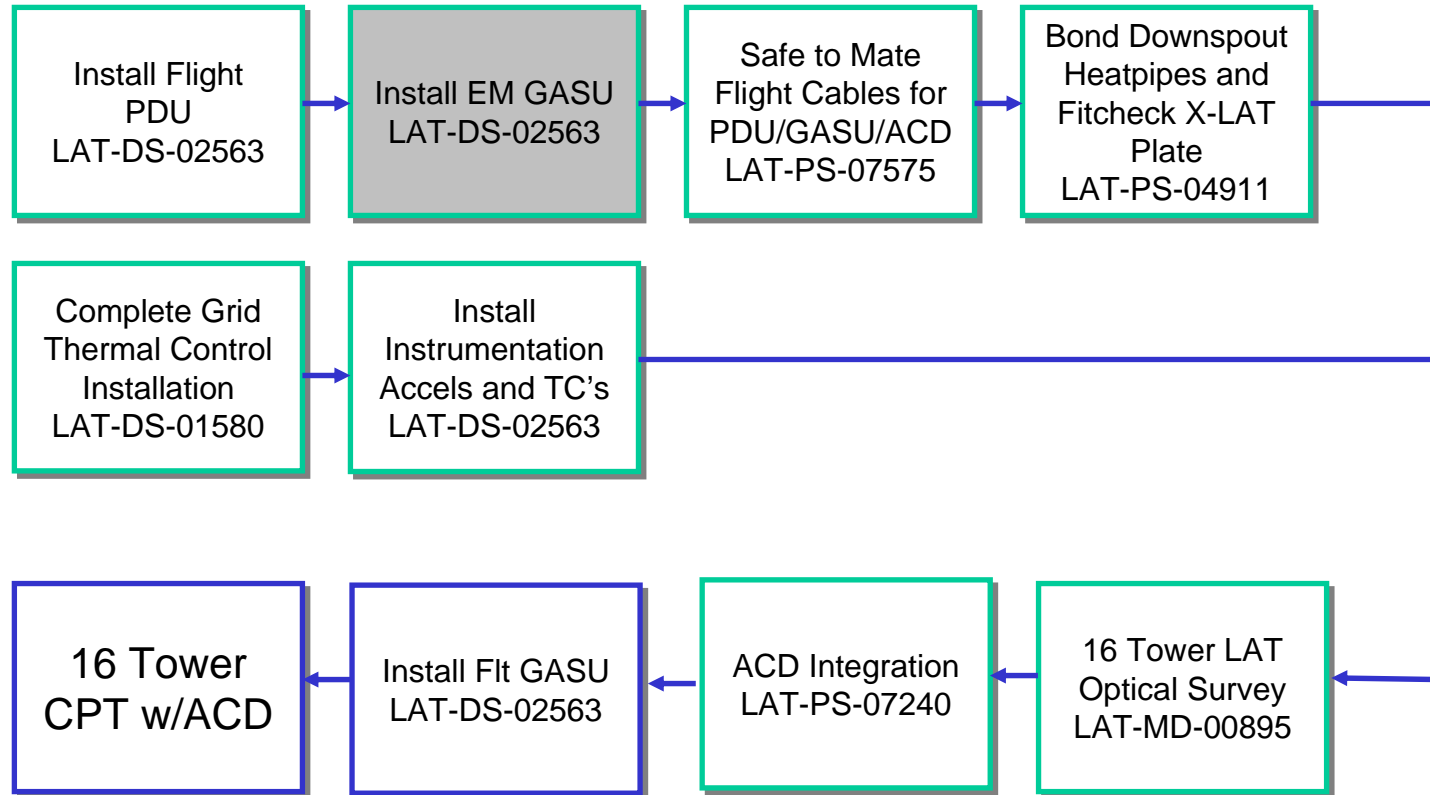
Install Flight PDU
LAT-DS-02563

Install EM GASU
LAT-DS-02563

Safe to Mate Flight Cables for PDU/GASU/ACD
LAT-PS-07575

Bond Downspout Heatpipes and Fitcheck X-LAT Plate
LAT-PS-04911

Complete Grid Thermal Control Installation
LAT-DS-01580

Install Instrumentation Accels and TC's
LAT-DS-02563

16 Tower LAT Optical Survey
LAT-MD-00895

ACD Integration
LAT-PS-07240

Install Flt GASU
LAT-DS-02563

16 Tower CPT w/ACD